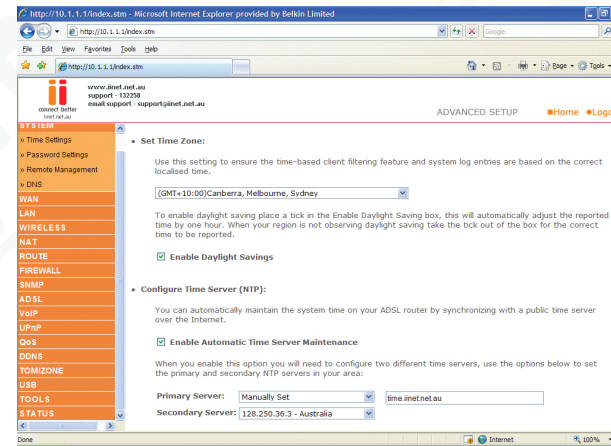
http://10.1.1.1/index.stm - Microsoft Internet Explorer provided by Belkin Limited

http://10.1.1.1/index.stm

Google

File Edit View Favorites Tools Help

http://10.1.1.1/index.stm

Page Tools

connect better
iinet.net.au

www.iinet.net.au
support - 132258
email support - support@iinet.net.au

ADVANCED SETUP ■Home ■Logo

SYSTEM
» Time Settings
» Password Settings
» Remote Management
» DNS
WAN
LAN
WIRELESS
NAT
ROUTE
FIREWALL
SNMP
ADSL
VoIP
UPnP
QoS
DDNS
TOMIZONE
USB
TOOLS
STATUS

• Set Time Zone:

Use this setting to ensure the time-based client filtering feature and system log entries are based on the correct localised time.

(GMT+10:00)Canberra, Melbourne, Sydney

To enable daylight saving place a tick in the Enable Daylight Saving box, this will automatically adjust the reported time by one hour. When your region is not observing daylight saving take the tick out of the box for the correct time to be reported.

Enable Daylight Savings

• Configure Time Server (NTP):

You can automatically maintain the system time on your ADSL router by synchronizing with a public time server over the Internet.

Enable Automatic Time Server Maintenance

When you enable this option you will need to configure two different time servers, use the options below to set the primary and secondary NTP servers in your area:

Primary Server: Manually Set time.iinet.net.au

Secondary Server: 128.250.36.3 - Australia

Done Internet 100%